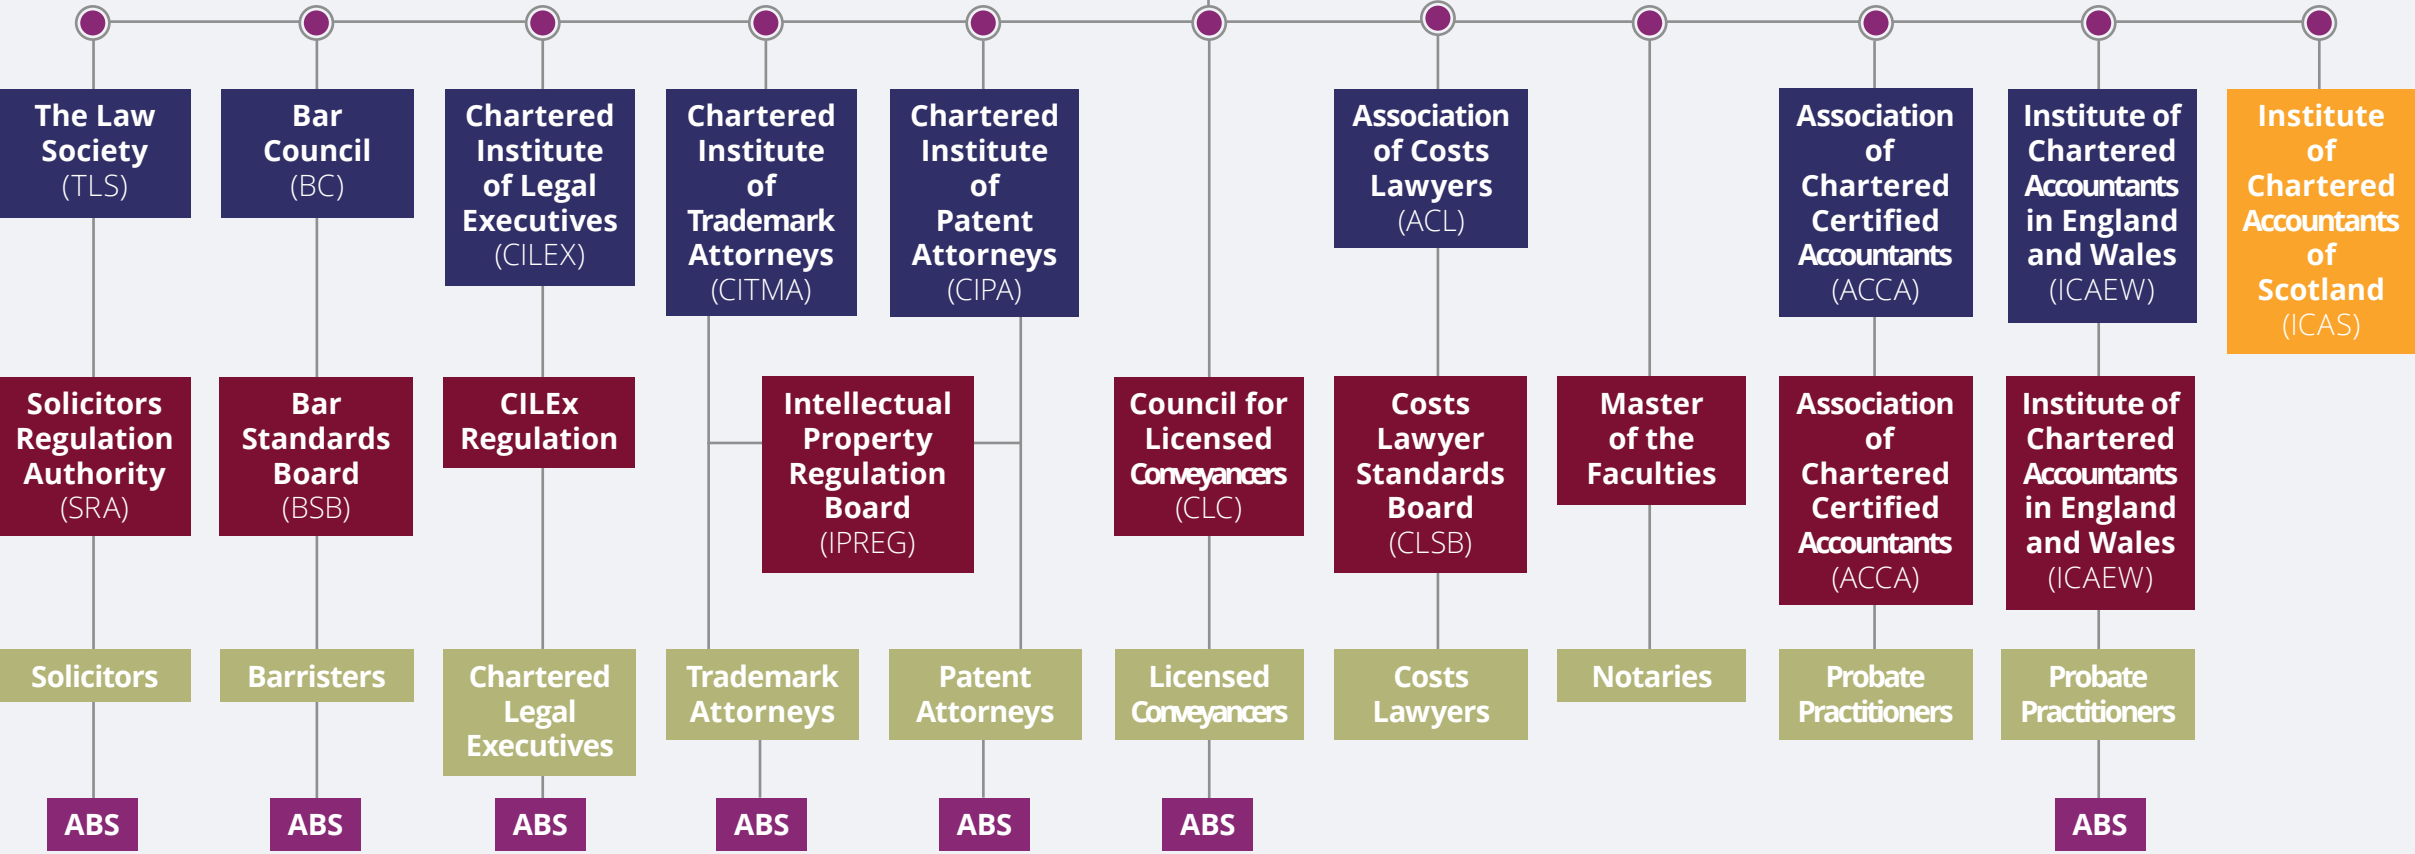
The Law Society (TLS)

Bar Council (BC)

Chartered Institute of Legal Executives (CILEX)

Chartered Institute of Trademark Attorneys (CITMA)

Chartered Institute of Patent Attorneys (CIPA)

Association of Costs Lawyers (ACL)

Association of Chartered Certified Accountants (ACCA)

Institute of Chartered Accountants in England and Wales (ICAEW)

Institute of Chartered Accountants of Scotland (ICAS)

Solicitors Regulation Authority (SRA)

Bar Standards Board (BSB)

CILEx Regulation

Intellectual Property Regulation Board (IPREG)

Council for Licensed Conveyancers (CLC)

Costs Lawyer Standards Board (CLSB)

Master of the Faculties

Association of Chartered Certified Accountants (ACCA)

Institute of Chartered Accountants in England and Wales (ICAEW)

Solicitors

Barristers

Chartered Legal Executives

Trademark Attorneys

Patent Attorneys

Licensed Conveyancers

Costs Lawyers

Notaries

Probate Practitioners

Probate Practitioners

ABS

ABS

ABS

ABS

ABS

ABS

ABS